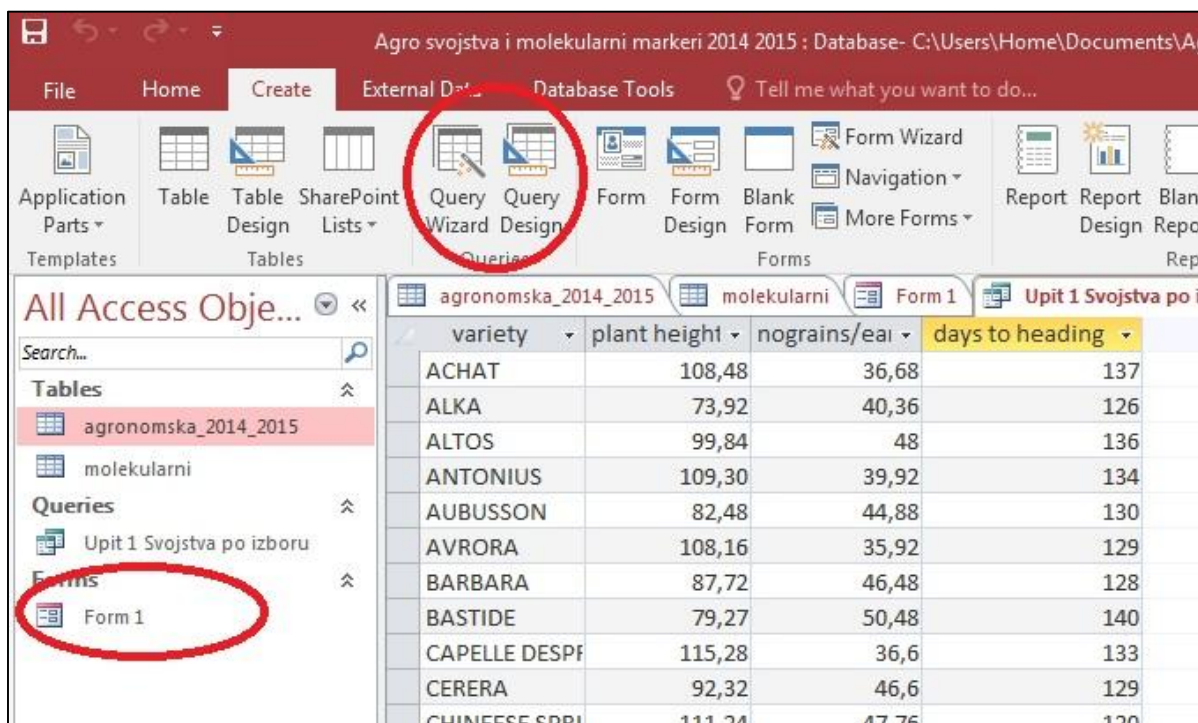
Agro svojstva i molekularni markeri 2014 2015 : Database- C:\Users\Home\Documents\A

File Home Create External Data Database Tools Tell me what you want to do...

Application Parts Table Table Design SharePoint Lists Query Wizard Query Design Form Form Design Blank Form Form Wizard Navigation More Forms Report Report Design Blan Repo

Templates Tables Queries Forms Rep

All Access Obje...

Search...

Tables

agronomska_2014_2015

molekularni

Queries

Upit 1 Svojstva po izboru

Forms

Form 1

agronomska_2014_2015 molekularni Form 1 Upit 1 Svojstva po i

| variety | plant height | nograins/ear | days to heading |
|---|---|---|---|
| ACHAT | 108,48 | 36,68 | 137 |
| ALKA | 73,92 | 40,36 | 126 |
| ALTOS | 99,84 | 48 | 136 |
| ANTONIUS | 109,30 | 39,92 | 134 |
| AUBUSSON | 82,48 | 44,88 | 130 |
| AVRORA | 108,16 | 35,92 | 129 |
| BARBARA | 87,72 | 46,48 | 128 |
| BASTIDE | 79,27 | 50,48 | 140 |
| CAPELLE DESPF | 115,28 | 36,6 | 133 |
| CERERA | 92,32 | 46,6 | 129 |
| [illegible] | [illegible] | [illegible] | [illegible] |